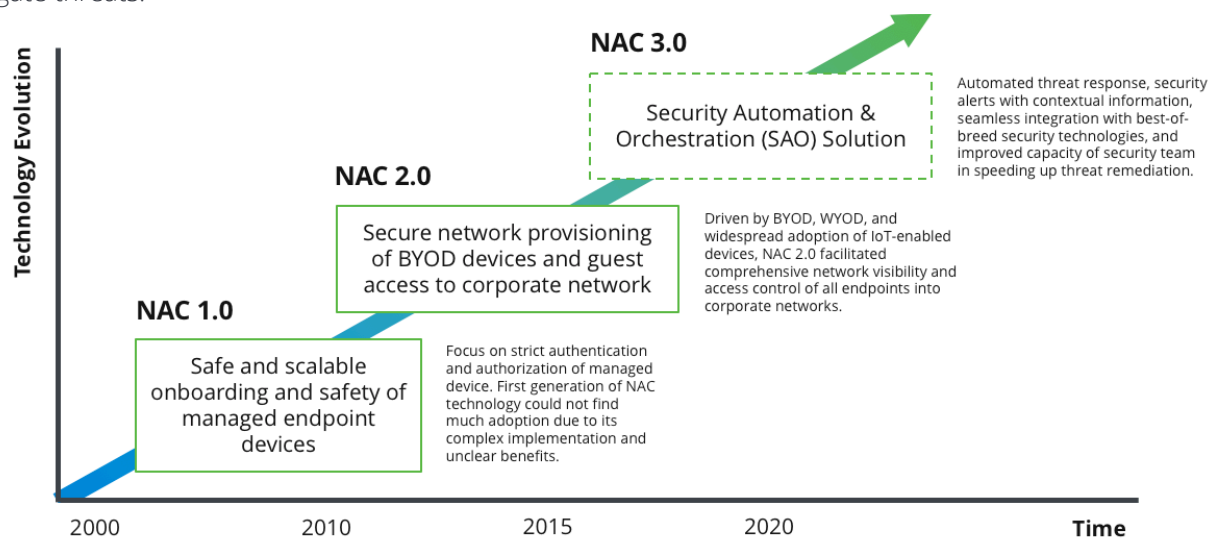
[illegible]

Technology Evolution

NAC 3.0

Security Automation & Orchestration (SAO) Solution

Automated threat response, security alerts with contextual information, seamless integration with best-of-breed security technologies, and improved capacity of security team in speeding up threat remediation.

NAC 2.0

Secure network provisioning of BYOD devices and guest access to corporate network

Driven by BYOD, WYOD, and widespread adoption of IoT-enabled devices, NAC 2.0 facilitated comprehensive network visibility and access control of all endpoints into corporate networks.

NAC 1.0

Safe and scalable onboarding and safety of managed endpoint devices

Focus on strict authentication and authorization of managed device. First generation of NAC technology could not find much adoption due to its complex implementation and unclear benefits.

2000 2010 2015 2020 Time